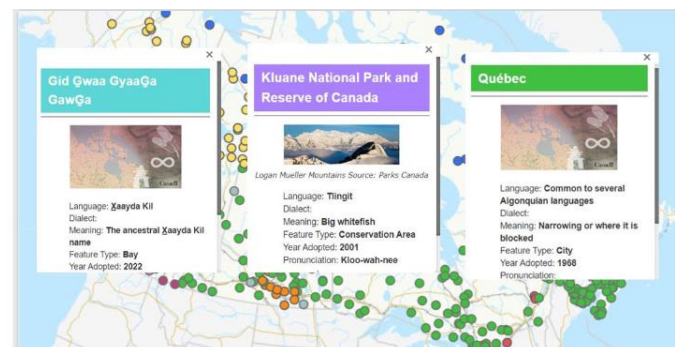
×
Gid Ǥwaa GyaaǤa GawǤa

Canada

Language: X̲aayda Kil
Dialect:
Meaning: The ancestral X̲aayda Kil name
Feature Type: Bay
Year Adopted: 2022

×
Kluane National Park and Reserve of Canada

Logan Mueller Mountains Source: Parks Canada

Language: Tlingit
Dialect:
Meaning: Big whitefish
Feature Type: Conservation Area
Year Adopted: 2001
Pronunciation: Kloo-wah-nee

×
Québec

Canada

Language: Common to several Algonquian languages
Dialect:
Meaning: Narrowing or where it is blocked
Feature Type: City
Year Adopted: 1968
Pronunciation: